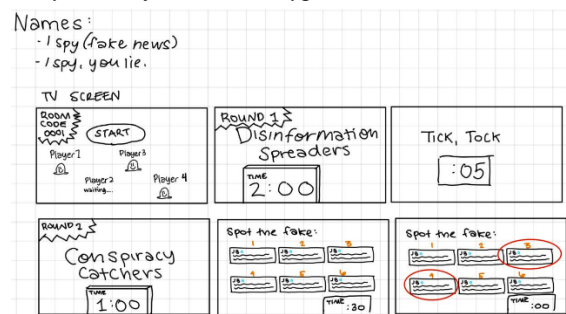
Names:
- I spy (fake news)
- I spy, you lie.

TV SCREEN

ROOM CODE 0001

START

Player 1

Player 3

Player 2 waiting...

Player 4

ROUND 1

Disinformation Spreaders

TIME 2:00

Tick, Tock

:05

ROUND 2

Conspiracy Catchers

TIME 1:00

Spot the fake:

1 2 3

4 5 6

TIME :30

Spot the fake:

1 2 3

4 5 6

TIME :00